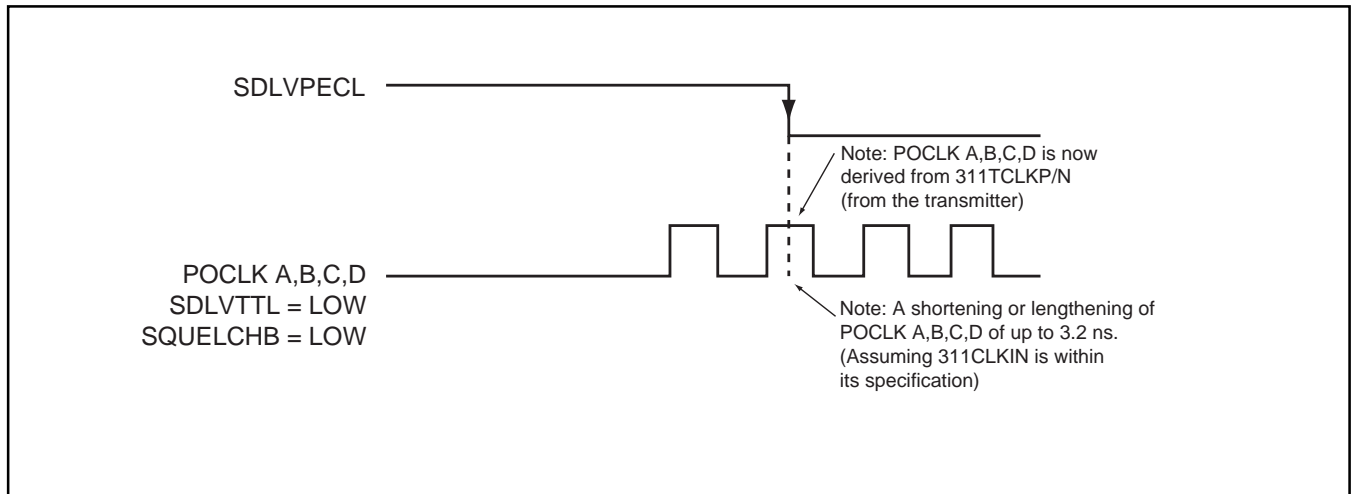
SDLVPECL

Note: POCLK A,B,C,D is now derived from 311TCLKP/N (from the transmitter)

POCLK A,B,C,D
SDLVTTL = LOW
SQUELCHB = LOW

Note: A shortening or lengthening of POCLK A,B,C,D of up to 3.2 ns. (Assuming 311CLKIN is within its specification)